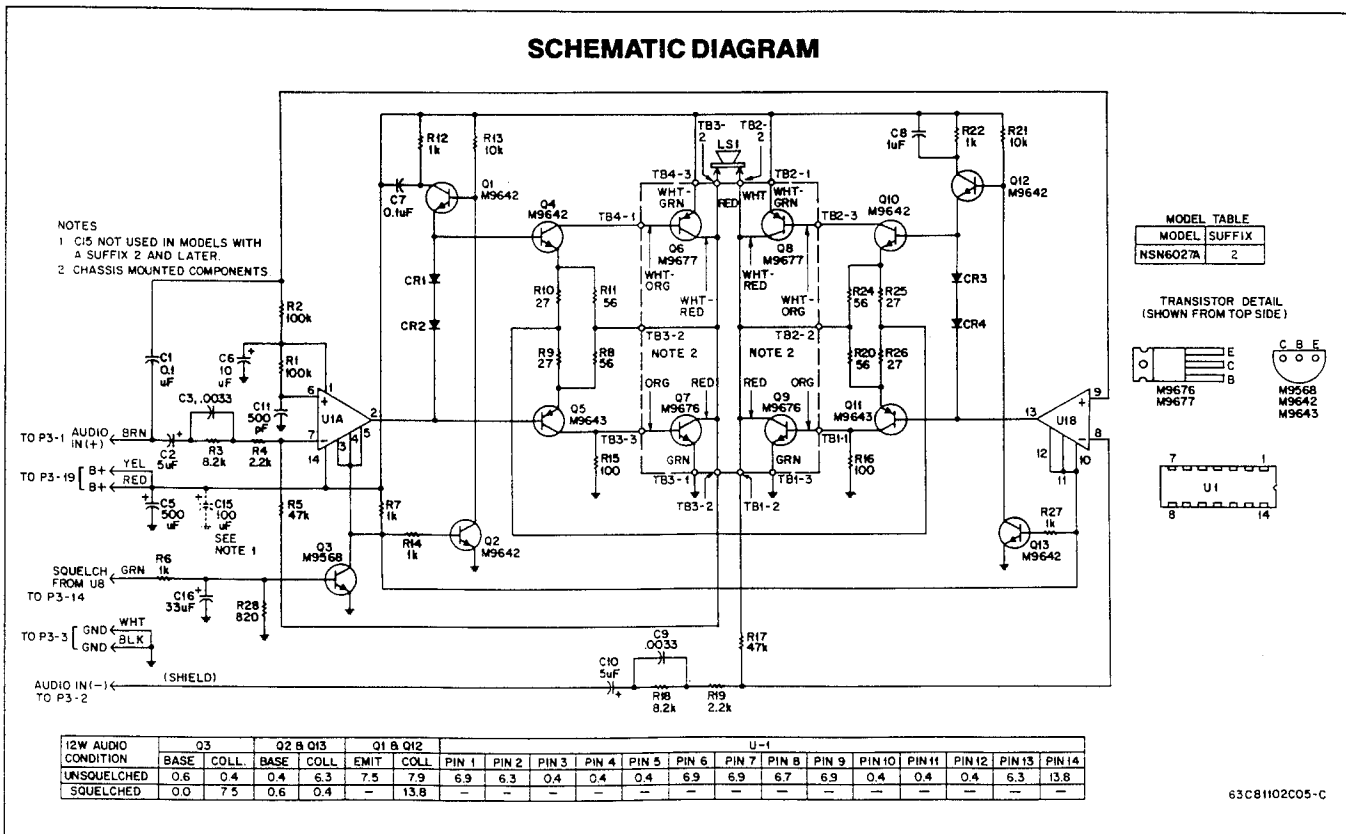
SCHEMATIC DIAGRAM

NOTES
1 C15 NOT USED IN MODELS WITH A SUFFIX 2 AND LATER.
2 CHASSIS MOUNTED COMPONENTS.

MODEL TABLE

| MODEL | SUFFIX |
|---|---|
| NSN6027A | 2 |

TRANSISTOR DETAIL (SHOWN FROM TOP SIDE)

E C B
M9676 M9677

C B E
M9568 M9642 M9643

7 1
U1
8 14

R12 1k R13 10k Q1 M9642 C7 0.1uF Q4 M9642 TB4-1 TB3-2 TB2-2 TB4-3 LS1 TB2-1 WHT RED WHT-GRN WHT-GRN Q6 M9677 Q8 M9677 WHT-ORG WHT-RED WHT-RED WHT-ORG TB2-3 Q10 M9642 C8 1uF R22 1k R21 10k Q12 M9642 CR1 CR2 CR3 CR4 R10 27 R11 56 R24 56 R25 27 TB3-2 TB2-2 NOTE 2 NOTE 2 R9 27 R8 56 R20 56 R26 27 ORG RED RED ORG Q5 M9643 Q7 M9676 Q9 M9676 Q11 M9643 TB3-3 TB1-1 R15 100 R16 100 GRN GRN TB3-1 TB1-3 TB3-2 TB1-2 R2 100k R1 100k C6 10 uF C1 0.1 uF C3 .0033 C11 500 pF U1A 6 1 7 2 14 3 4 5 U1B 13 9 8 12 11 10 TO P3-1 AUDIO IN(+) BRN C2 5uF R3 8.2k R4 2.2k TO P3-19 B+ YEL B+ RED C5 500 uF C15 100 uF SEE NOTE 1 R5 47k R7 1k R14 1k Q2 M9642 Q3 M9568 R27 1k Q13 M9642 SQUELCH FROM U8 TO P3-14 GRN R6 1k C16 33uF R28 820 TO P3-3 GND WHT GND BLK C9 .0033 R17 47k C10 5uF R18 8.2k R19 2.2k AUDIO IN(-) TO P3-2 (SHIELD)

| 12W AUDIO CONDITION | Q3 BASE | Q3 COLL. | Q2 & Q13 BASE | Q2 & Q13 COLL | Q1 & Q12 EMIT | Q1 & Q12 COLL | U-1 PIN 1 | PIN 2 | PIN 3 | PIN 4 | PIN 5 | PIN 6 | PIN 7 | PIN 8 | PIN 9 | PIN 10 | PIN 11 | PIN 12 | PIN 13 | PIN 14 |
|---|---|---|---|---|---|---|---|---|---|---|---|---|---|---|---|---|---|---|---|---|
| UNSQUELCHED | 0.6 | 0.4 | 0.4 | 6.3 | 7.5 | 7.9 | 6.9 | 6.3 | 0.4 | 0.4 | 0.4 | 6.9 | 6.9 | 6.7 | 6.9 | 0.4 | 0.4 | 0.4 | 6.3 | 13.8 |
| SQUELCHED | 0.0 | 7.5 | 0.6 | 0.4 | — | 13.8 | — | — | — | — | — | — | — | — | — | — | — | — | — | — |

63C81102C05-C